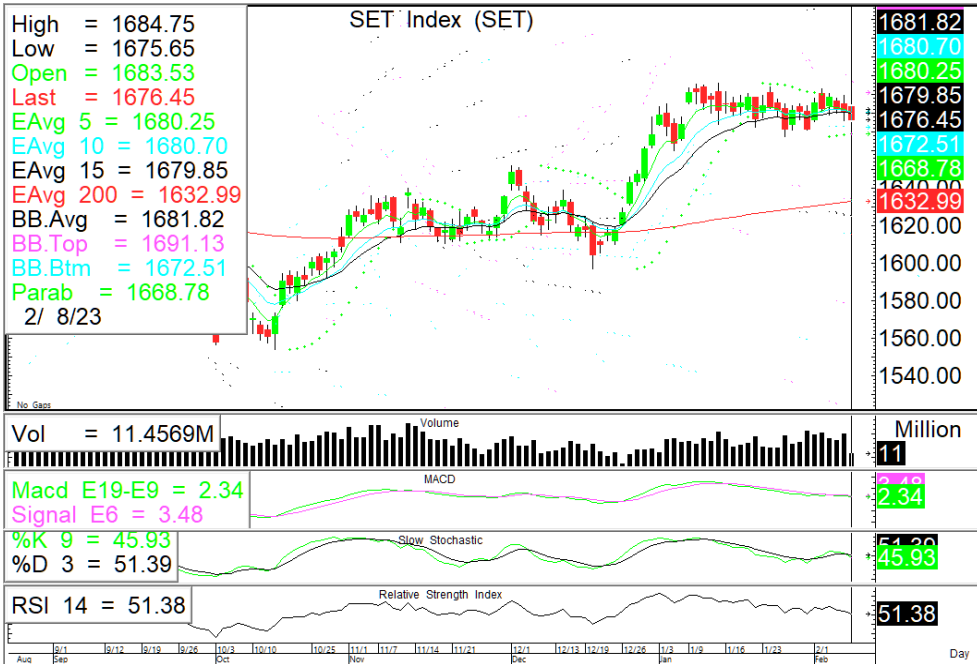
High = 1684.75
Low = 1675.65
Open = 1683.53
Last = 1676.45
EAvg 5 = 1680.25
EAvg 10 = 1680.70
EAvg 15 = 1679.85
EAvg 200 = 1632.99
BB.Avg = 1681.82
BB.Top = 1691.13
BB.Btm = 1672.51
Parab = 1668.78
2/ 8/23

SET Index (SET)

1681.82
1680.70
1680.25
1679.85
1676.45
1672.51
1668.78
1640.00
1632.99
1620.00
1600.00
1580.00
1560.00
1540.00

No Gaps

Vol = 11.4569M
Volume
Million
11

Macd E19-E9 = 2.34
Signal E6 = 3.48
MACD
3.48
2.34

%K 9 = 45.93
%D 3 = 51.39
Slow Stochastic
51.39
45.93

RSI 14 = 51.38
Relative Strength Index
51.38

9/1 9/12 9/19 9/26 10/3 10/10 10/25 11/1 11/7 11/14 11/21 12/1 12/13 12/19 12/26 1/3 1/9 1/16 1/23 2/1
Aug Sep Oct Nov Dec Jan Feb
Day